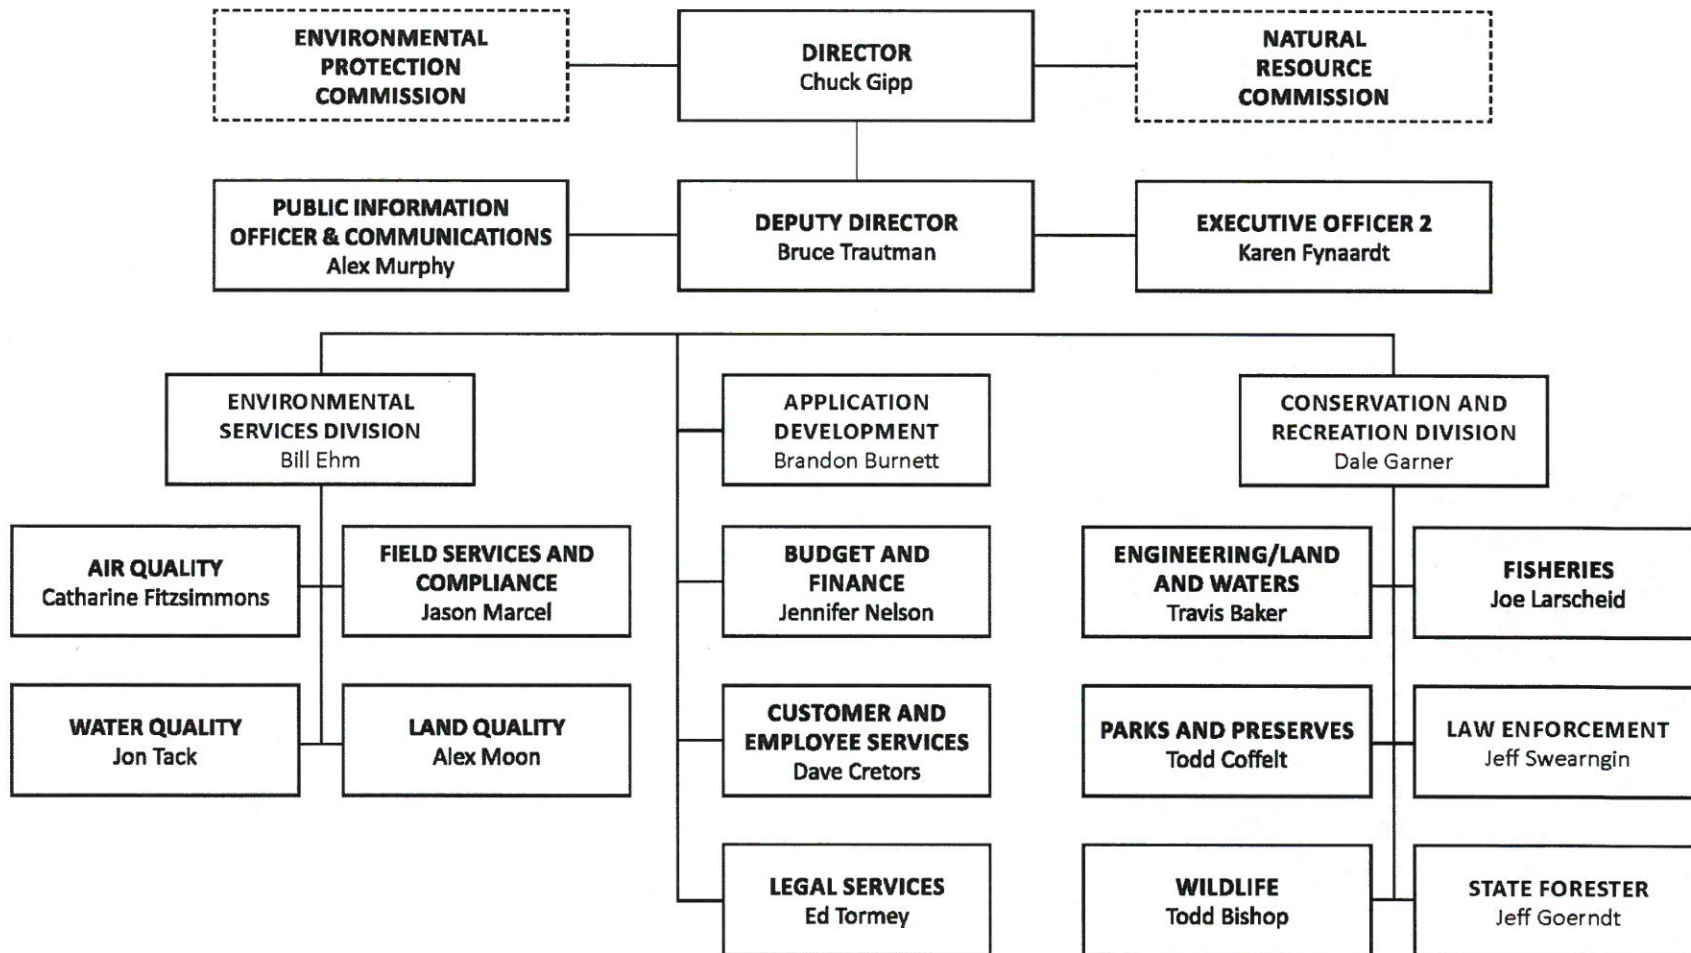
ENVIRONMENTAL PROTECTION COMMISSION

DIRECTOR
Chuck Gipp

NATURAL RESOURCE COMMISSION

PUBLIC INFORMATION OFFICER & COMMUNICATIONS
Alex Murphy

DEPUTY DIRECTOR
Bruce Trautman

EXECUTIVE OFFICER 2
Karen Fynaardt

ENVIRONMENTAL SERVICES DIVISION
Bill Ehm

APPLICATION DEVELOPMENT
Brandon Burnett

CONSERVATION AND RECREATION DIVISION
Dale Garner

AIR QUALITY
Catharine Fitzsimmons

FIELD SERVICES AND COMPLIANCE
Jason Marcel

BUDGET AND FINANCE
Jennifer Nelson

ENGINEERING/LAND AND WATERS
Travis Baker

FISHERIES
Joe Larscheid

WATER QUALITY
Jon Tack

LAND QUALITY
Alex Moon

CUSTOMER AND EMPLOYEE SERVICES
Dave Cretors

PARKS AND PRESERVES
Todd Coffelt

LAW ENFORCEMENT
Jeff Swearngin

LEGAL SERVICES
Ed Tormey

WILDLIFE
Todd Bishop

STATE FORESTER
Jeff Goerndt